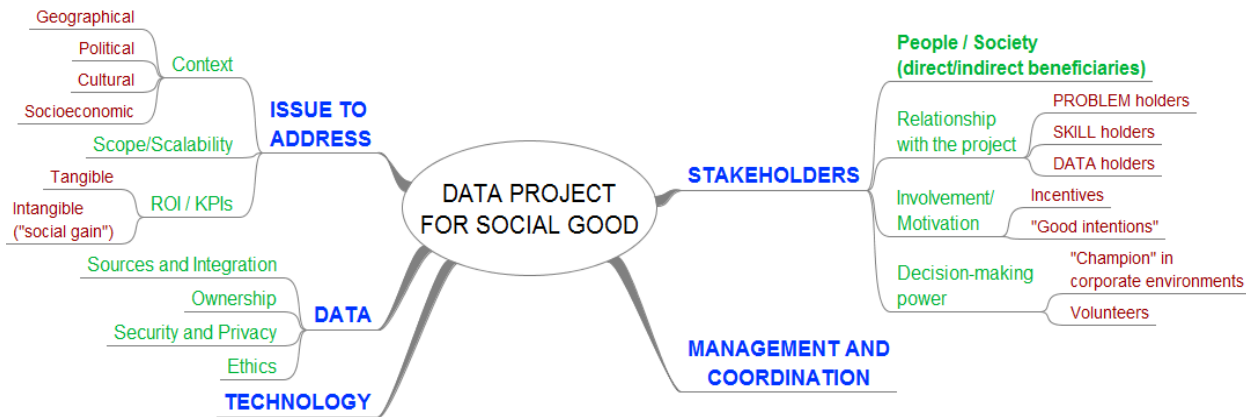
DATA PROJECT FOR SOCIAL GOOD

ISSUE TO ADDRESS

Context

Geographical

Political

Cultural

Socioeconomic

Scope/Scalability

ROI / KPIs

Tangible

Intangible ("social gain")

DATA

Sources and Integration

Ownership

Security and Privacy

Ethics

TECHNOLOGY

STAKEHOLDERS

People / Society (direct/indirect beneficiaries)

Relationship with the project

PROBLEM holders

SKILL holders

DATA holders

Involvement/ Motivation

Incentives

"Good intentions"

Decision-making power

"Champion" in corporate environments

Volunteers

MANAGEMENT AND COORDINATION